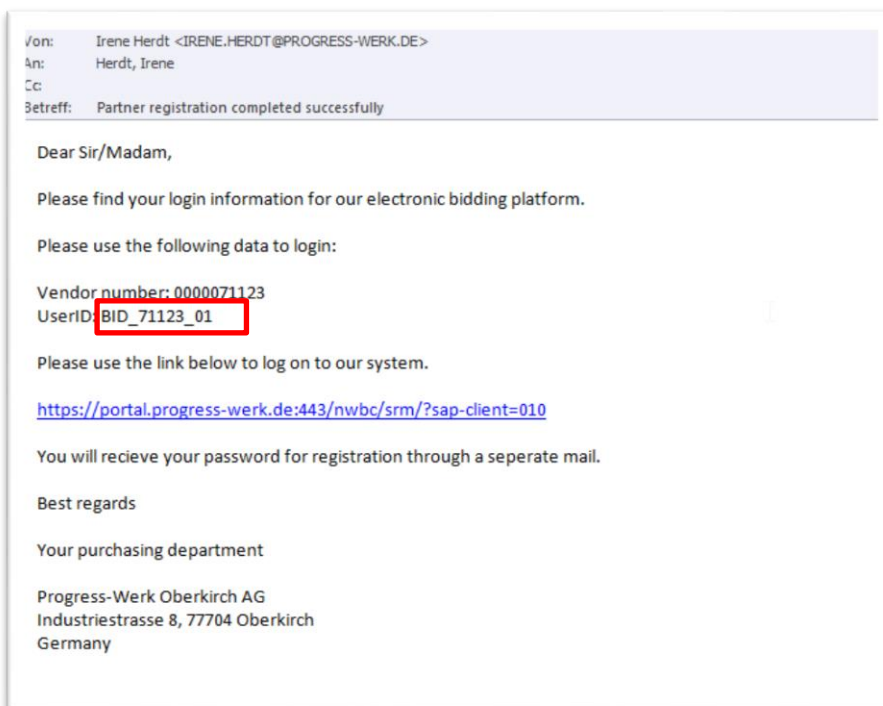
Von: Irene Herdt <IRENE.HERDT@PROGRESS-WERK.DE>
An: Herdt, Irene
Cc:
Betreff: Partner registration completed successfully

Dear Sir/Madam,

Please find your login information for our electronic bidding platform.

Please use the following data to login:

Vendor number: 0000071123
UserID: BID_71123_01

Please use the link below to log on to our system.

https://portal.progress-werk.de:443/nwbc/srm/?sap-client=010

You will recieve your password for registration through a seperate mail.

Best regards

Your purchasing department

Progress-Werk Oberkirch AG
Industriestrasse 8, 77704 Oberkirch
Germany